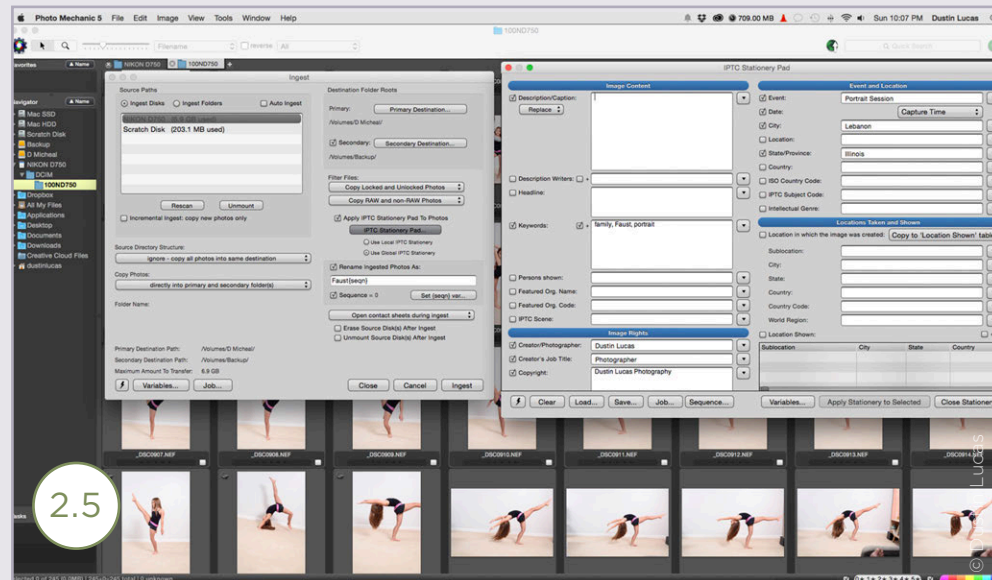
Photo Mechanic 5 File Edit Image View Tools Window Help

709.00 MB Sun 10:07 PM Dustin Lucas

100ND750

Filename reverse All

Favorites Name NIKON D750 100ND750

Navigator Name
Mac SSD
Mac HDD
Scratch Disk
Backup
D Micheal
NIKON D750
DCIM
100ND750
Dropbox
All My Files
Applications
Desktop
Documents
Downloads
Creative Cloud Files
dustinlucas

Ingest

Source Paths
Ingest Disks Ingest Folders Auto Ingest
NIKON D750 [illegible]
Scratch Disk (203.1 MB used)
Rescan Unmount
Incremental Ingest: copy new photos only

Source Directory Structure:
ignore - copy all photos into same destination

Copy Photos:
directly into primary and secondary folder(s)

Folder Name:

Primary Destination Path: /Volumes/D Micheal/
Secondary Destination Path: /Volumes/Backup/
Maximum Amount To Transfer: 6.9 GB

Variables... Job...

Destination Folder Roots
Primary: Primary Destination...
/Volumes/D Micheal/
Secondary: Secondary Destination...
/Volumes/Backup/

Filter Files:
Copy Locked and Unlocked Photos
Copy RAW and non-RAW Photos

Apply IPTC Stationery Pad To Photos
IPTC Stationery Pad...
Use Local IPTC Stationery
Use Global IPTC Stationery

Rename Ingested Photos As:
Faust{seqn}
Sequence = 0 Set {seqn} var...

Open contact sheets during ingest
Erase Source Disk(s) After Ingest
Unmount Source Disk(s) After Ingest

Close Cancel Ingest

IPTC Stationery Pad

Image Content
Description/Caption:
Replace
Description Writers:
Headline:
Keywords: family, Faust, portrait
Persons shown:
Featured Org. Name:
Featured Org. Code:
IPTC Scene:

Image Rights
Creator/Photographer: Dustin Lucas
Creator's Job Title: Photographer
Copyright: Dustin Lucas Photography

Event and Location
Event: Portrait Session
Date: Capture Time
City: Lebanon
Location:
State/Province: Illinois
Country:
ISO Country Code:
IPTC Subject Code:
Intellectual Genre:

Locations Taken and Shown
Location in which the image was created: Copy to 'Location Shown' tabl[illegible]
Sublocation:
City:
State:
Country:
Country Code:
World Region:
Location Shown:
Sublocation City State Country

Clear Load... Save... Job... Sequence... Variables... Apply Stationery to Selected Close Stationer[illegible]

_DSC0907.NEF _DSC0908.NEF _DSC0909.NEF _DSC0910.NEF _DSC0911.NEF _DSC0912.NEF _DSC0913.NEF

2.5

© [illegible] Lucas